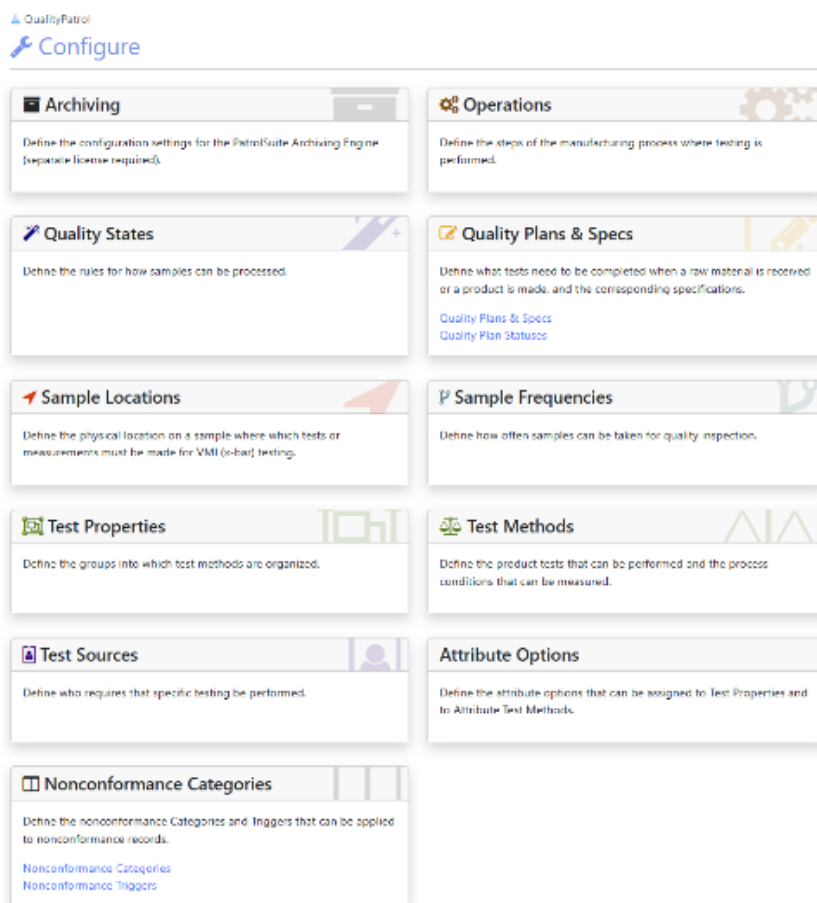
QualityPatrol

Configure

Archiving

Define the configuration settings for the PatrolSuite Archiving Engine (separate license required).

Operations

Define the steps of the manufacturing process where testing is performed.

Quality States

Define the rules for how samples can be processed.

Quality Plans & Specs

Define what tests need to be completed when a raw material is received or a product is made, and the corresponding specifications.

Quality Plans & Specs
Quality Plan Statuses

Sample Locations

Define the physical location on a sample where which tests or measurements must be made for VMI (x-bar) testing.

Sample Frequencies

Define how often samples can be taken for quality inspection.

Test Properties

Define the groups into which test methods are organized.

Test Methods

Define the product tests that can be performed and the process conditions that can be measured.

Test Sources

Define who requires that specific testing be performed.

Attribute Options

Define the attribute options that can be assigned to Test Properties and to Attribute Test Methods.

Nonconformance Categories

Define the nonconformance Categories and Triggers that can be applied to nonconformance records.

Nonconformance Categories
Nonconformance Triggers